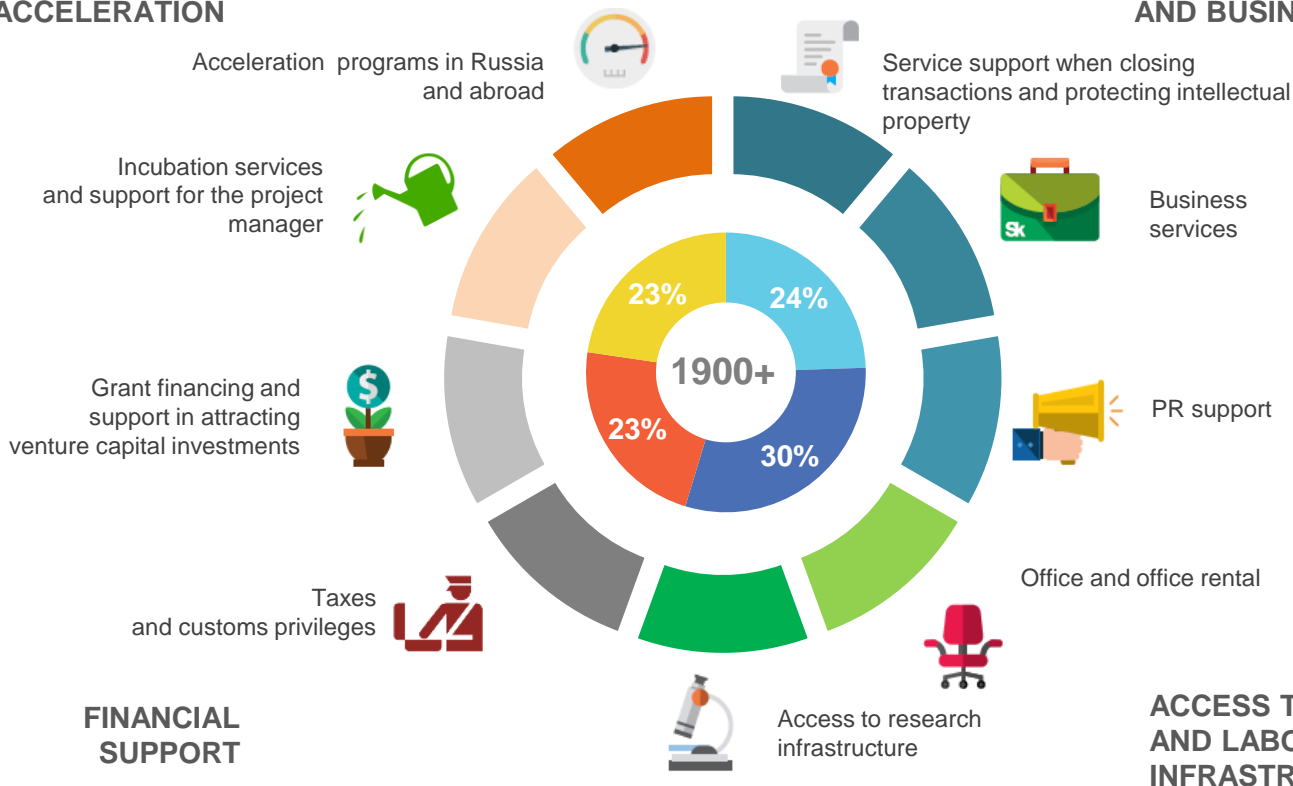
ACCELERATION

AND BUSIN

Acceleration programs in Russia and abroad

Service support when closing transactions and protecting intellectual property

Incubation services and support for the project manager

Business services

Sk

23%

24%

1900+

23%

30%

Grant financing and support in attracting venture capital investments

PR support

Office and office rental

Taxes and customs privileges

FINANCIAL SUPPORT

Access to research infrastructure

ACCESS T AND LABO INFRASTR